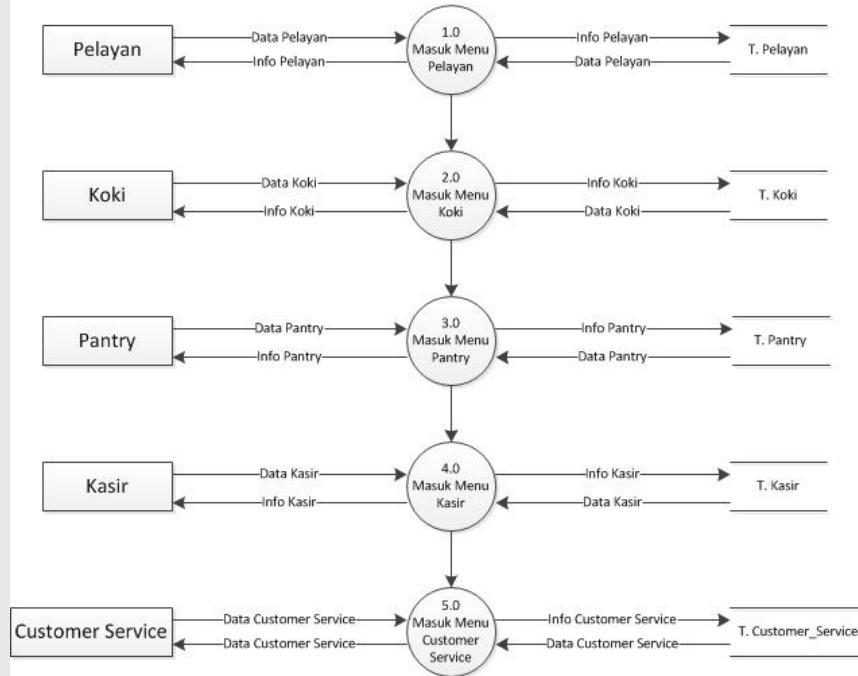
Pelayan
Data Pelayan
Info Pelayan
1.0
Masuk Menu Pelayan
Info Pelayan
Data Pelayan
T. Pelayan

Koki
Data Koki
Info Koki
2.0
Masuk Menu Koki
Info Koki
Data Koki
T. Koki

Pantry
Data Pantry
Info Pantry
3.0
Masuk Menu Pantry
Info Pantry
Data Pantry
T. Pantry

Kasir
Data Kasir
Info Kasir
4.0
Masuk Menu Kasir
Info Kasir
Data Kasir
T. Kasir

Customer Service
Data Customer Service
Data Customer Service
5.0
Masuk Menu Customer Service
Info Customer Service
Data Customer Service
T. Customer_Service